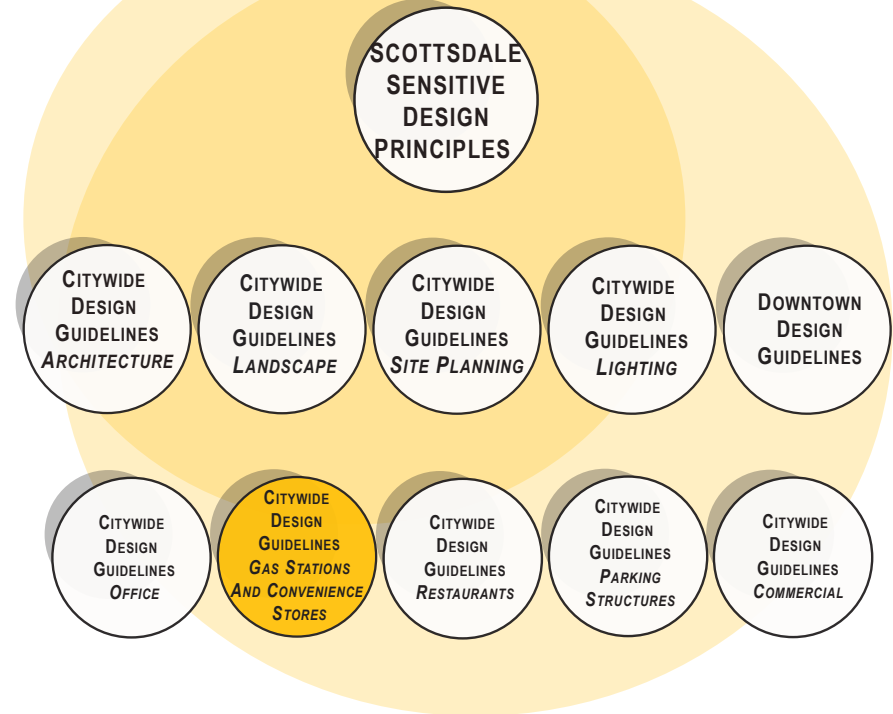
SCOTTSDALE SENSITIVE DESIGN PRINCIPLES

CITYWIDE DESIGN GUIDELINES ARCHITECTURE

CITYWIDE DESIGN GUIDELINES LANDSCAPE

CITYWIDE DESIGN GUIDELINES SITE PLANNING

CITYWIDE DESIGN GUIDELINES LIGHTING

DOWNTOWN DESIGN GUIDELINES

CITYWIDE DESIGN GUIDELINES OFFICE

CITYWIDE DESIGN GUIDELINES GAS STATIONS AND CONVENIENCE STORES

CITYWIDE DESIGN GUIDELINES RESTAURANTS

CITYWIDE DESIGN GUIDELINES PARKING STRUCTURES

CITYWIDE DESIGN GUIDELINES COMMERCIAL